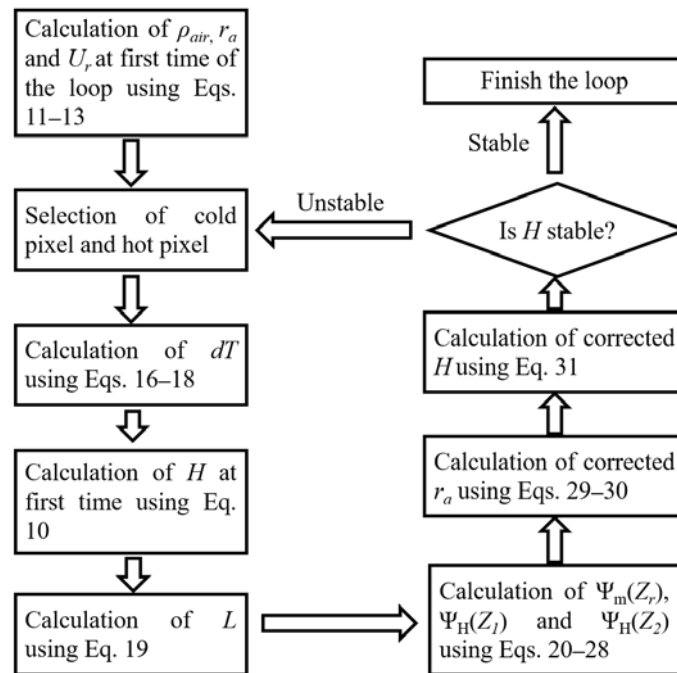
Calculation of $\rho_{air}$, $r_a$ and $U_r$ at first time of the loop using Eqs. 11–13

Selection of cold pixel and hot pixel

Calculation of $dT$ using Eqs. 16–18

Calculation of $H$ at first time using Eq. 10

Calculation of $L$ using Eq. 19

Calculation of $\Psi_m(Z_r)$, $\Psi_H(Z_1)$ and $\Psi_H(Z_2)$ using Eqs. 20–28

Calculation of corrected $r_a$ using Eqs. 29–30

Calculation of corrected $H$ using Eq. 31

Is $H$ stable?

Unstable

Stable

Finish the loop